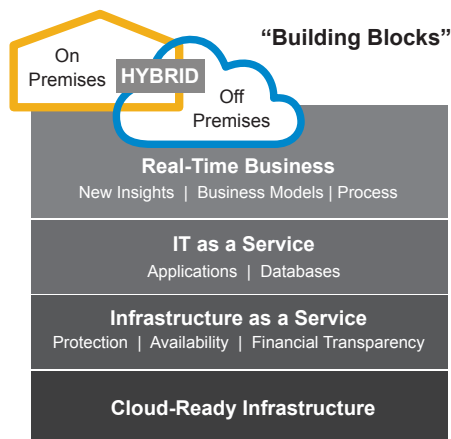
On Premises

HYBRID

Off Premises

“Building Blocks”

Real-Time Business
New Insights | Business Models | Process

IT as a Service
Applications | Databases

Infrastructure as a Service
Protection | Availability | Financial Transparency

Cloud-Ready Infrastructure